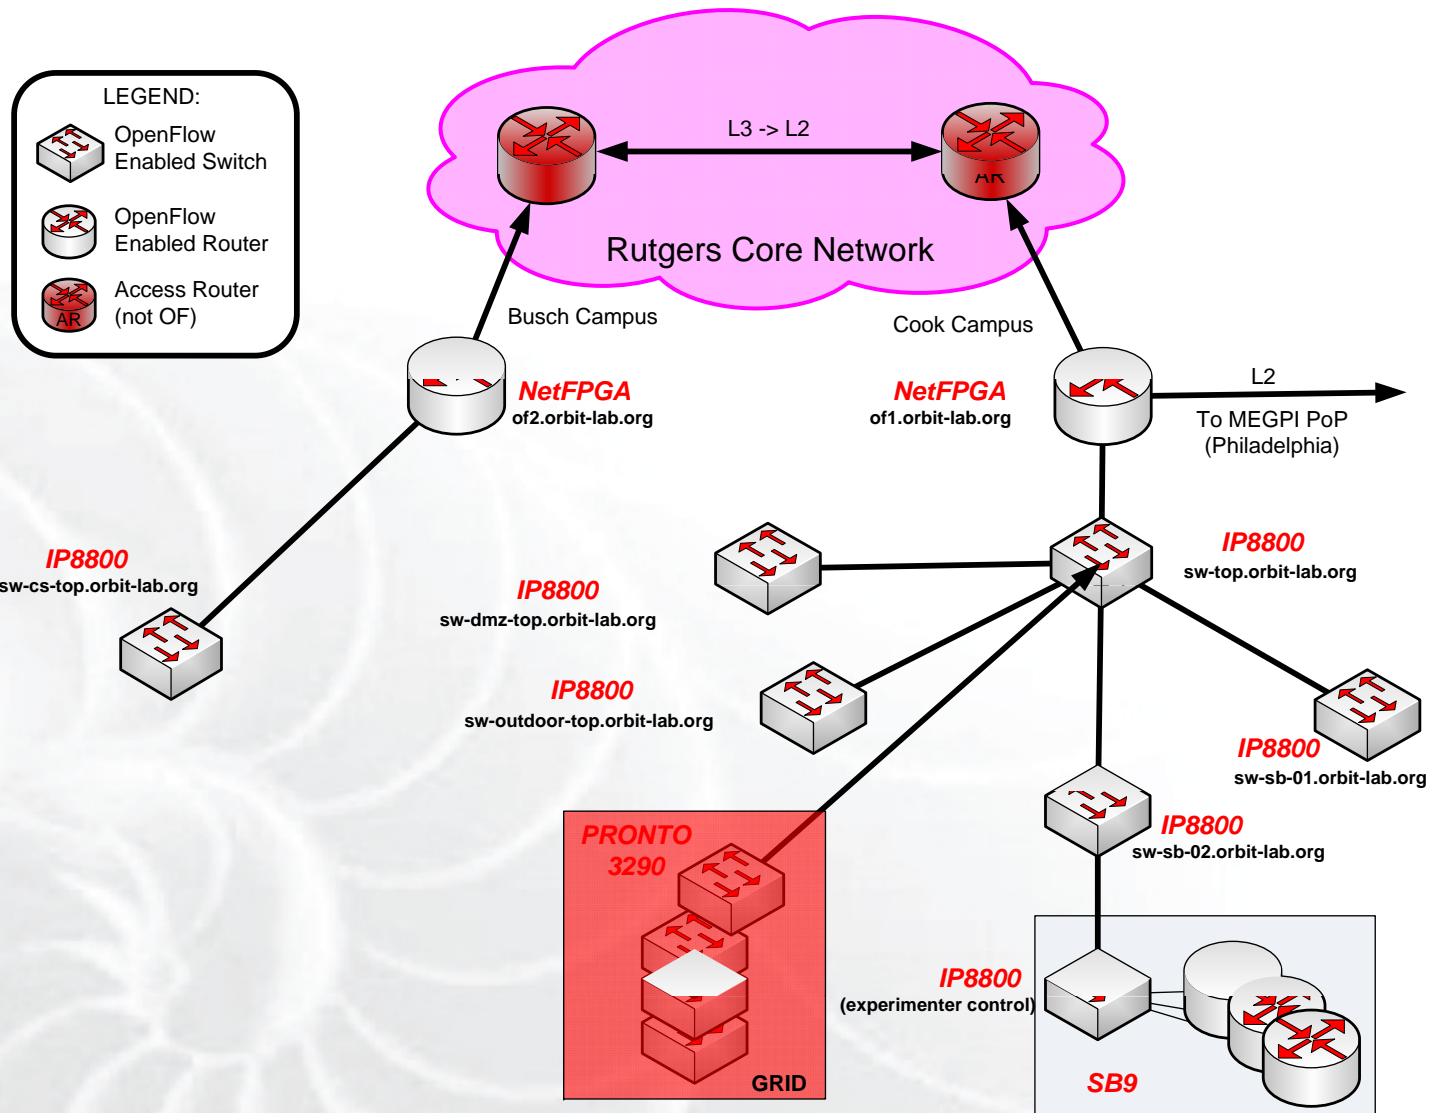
LEGEND:

OpenFlow Enabled Switch

OpenFlow Enabled Router

AR

Access Router (not OF)

L3 -> L2

AR

Rutgers Core Network

Busch Campus

Cook Campus

NetFPGA
of2.orbit-lab.org

NetFPGA
of1.orbit-lab.org

L2

To MEGPI PoP (Philadelphia)

IP8800
sw-cs-top.orbit-lab.org

IP8800
sw-top.orbit-lab.org

IP8800
sw-dmz-top.orbit-lab.org

IP8800
sw-outdoor-top.orbit-lab.org

IP8800
sw-sb-01.orbit-lab.org

IP8800
sw-sb-02.orbit-lab.org

PRONTO 3290

GRID

IP8800
(experimenter control)

SB9